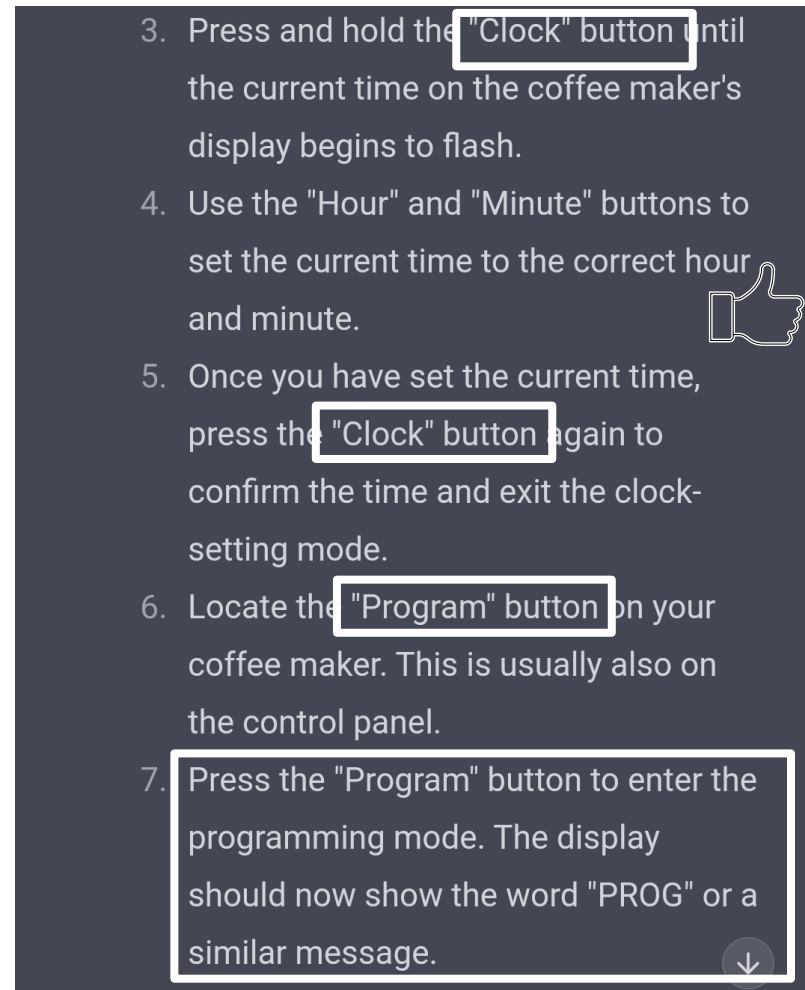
3. Press and hold the "Clock" button until the current time on the coffee maker's display begins to flash.

4. Use the "Hour" and "Minute" buttons to set the current time to the correct hour and minute.

5. Once you have set the current time, press the "Clock" button again to confirm the time and exit the clock-setting mode.

6. Locate the "Program" button on your coffee maker. This is usually also on the control panel.

7. Press the "Program" button to enter the programming mode. The display should now show the word "PROG" or a similar message.